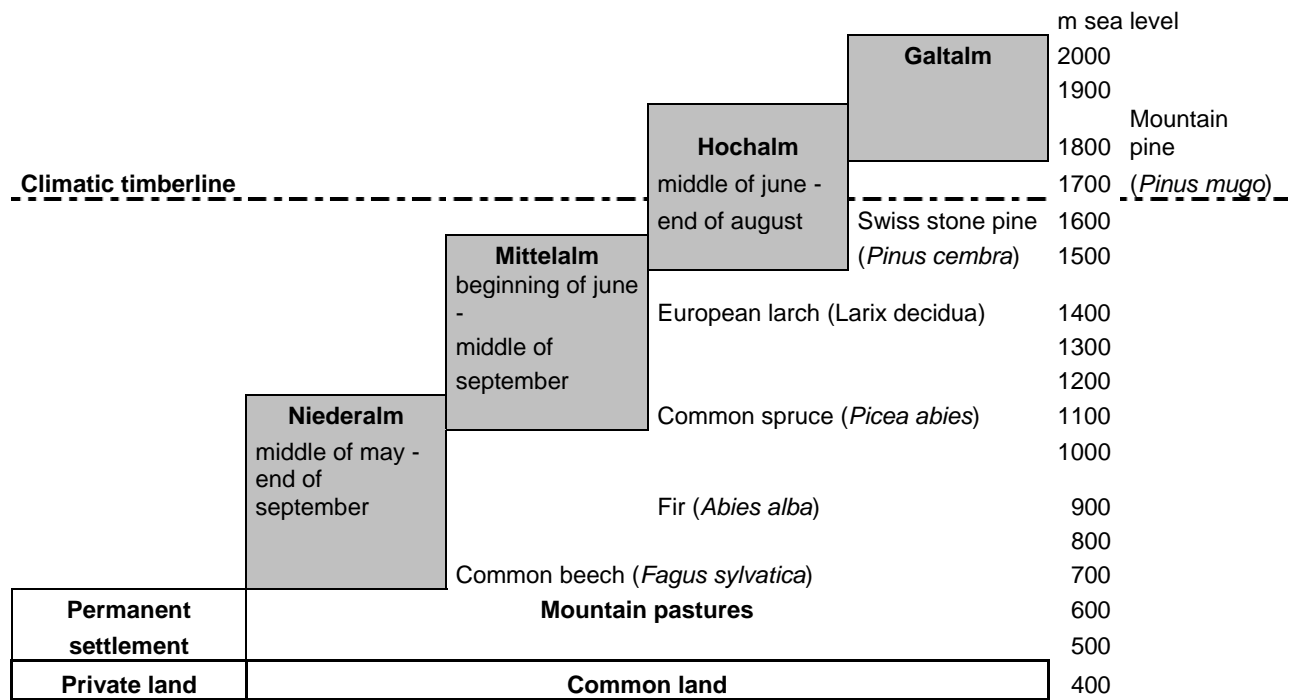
m sea level

Galtalm
2000
1900
Mountain pine
Hochalm
1800
Climatic timberline
middle of june - end of august
1700 (*Pinus mugo*)
Swiss stone pine (*Pinus cembra*)
1600
Mittelalm
1500
beginning of june - middle of september
European larch (Larix decidua)
1400
1300
1200
Niederalm
Common spruce (*Picea abies*)
1100
middle of may - end of september
1000
Fir (*Abies alba*)
900
800
Common beech (*Fagus sylvatica*)
700

| Permanent settlement | Mountain pastures | 600 |
|---|---|---|
| | | 500 |
| Private land | Common land | 400 |